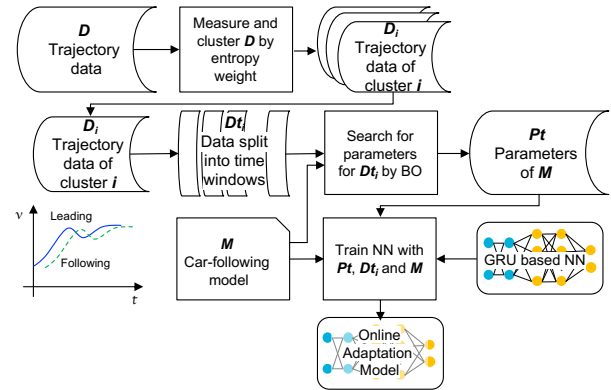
$\boldsymbol{D}$
Trajectory data

Measure and cluster $\boldsymbol{D}$ by entropy weight

$\boldsymbol{D_i}$
Trajectory data of cluster $\boldsymbol{i}$

$\boldsymbol{D_i}$
Trajectory data of cluster $\boldsymbol{i}$

$\boldsymbol{Dt_i}$
Data split into time windows

Search for parameters for $\boldsymbol{Dt_i}$ by BO

$\boldsymbol{Pt}$
Parameters of $\boldsymbol{M}$

$v$
Leading
Following
$t$

$\boldsymbol{M}$
Car-following model

Train NN with $\boldsymbol{Pt}$, $\boldsymbol{Dt_i}$ and $\boldsymbol{M}$

GRU based NN

Online Adaptation Model